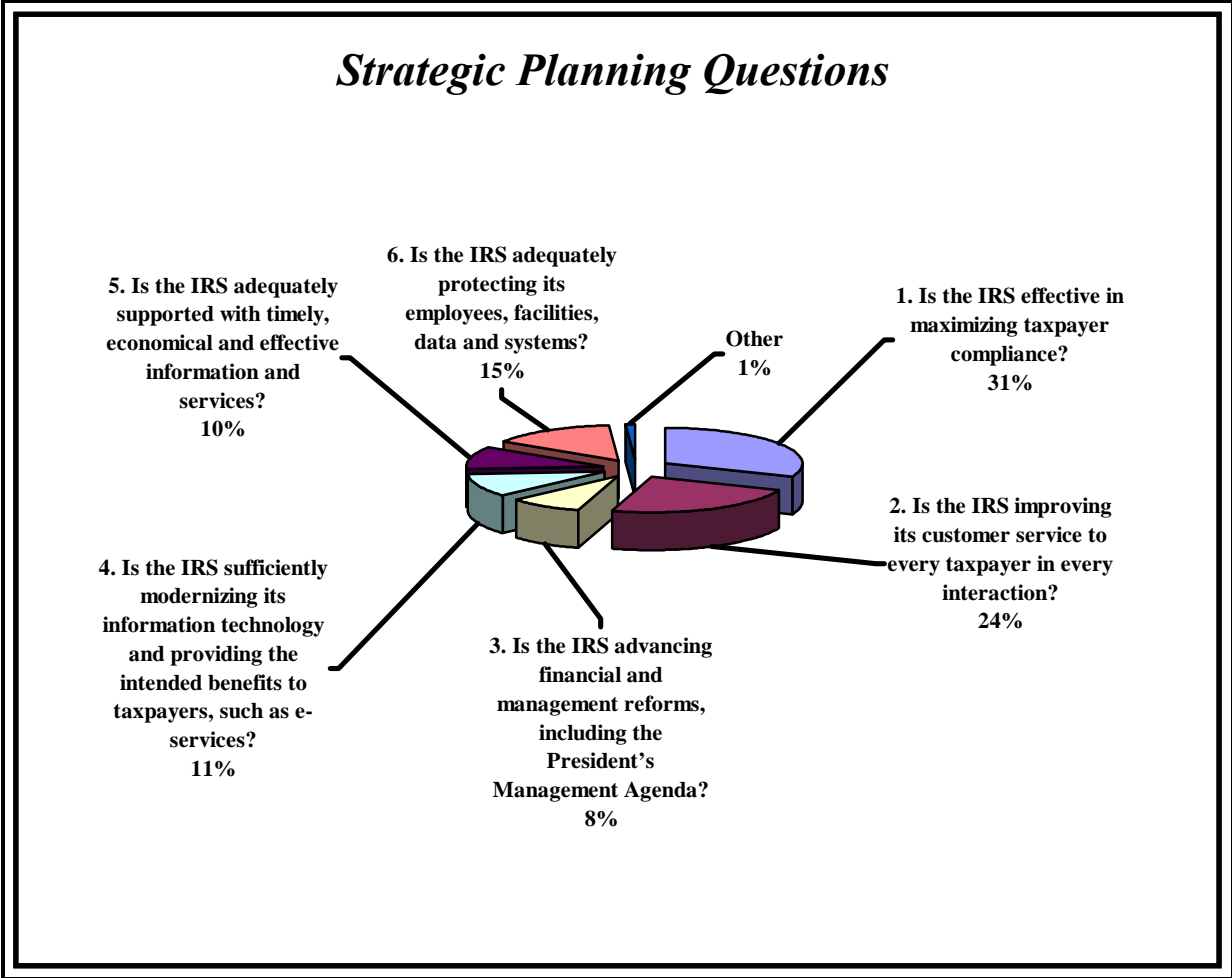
Strategic Planning Questions

6. Is the IRS adequately protecting its employees, facilities, data and systems?
15%

5. Is the IRS adequately supported with timely, economical and effective information and services?
10%

Other
1%

1. Is the IRS effective in maximizing taxpayer compliance?
31%

2. Is the IRS improving its customer service to every taxpayer in every interaction?
24%

4. Is the IRS sufficiently modernizing its information technology and providing the intended benefits to taxpayers, such as e-services?
11%

3. Is the IRS advancing financial and management reforms, including the President's Management Agenda?
8%